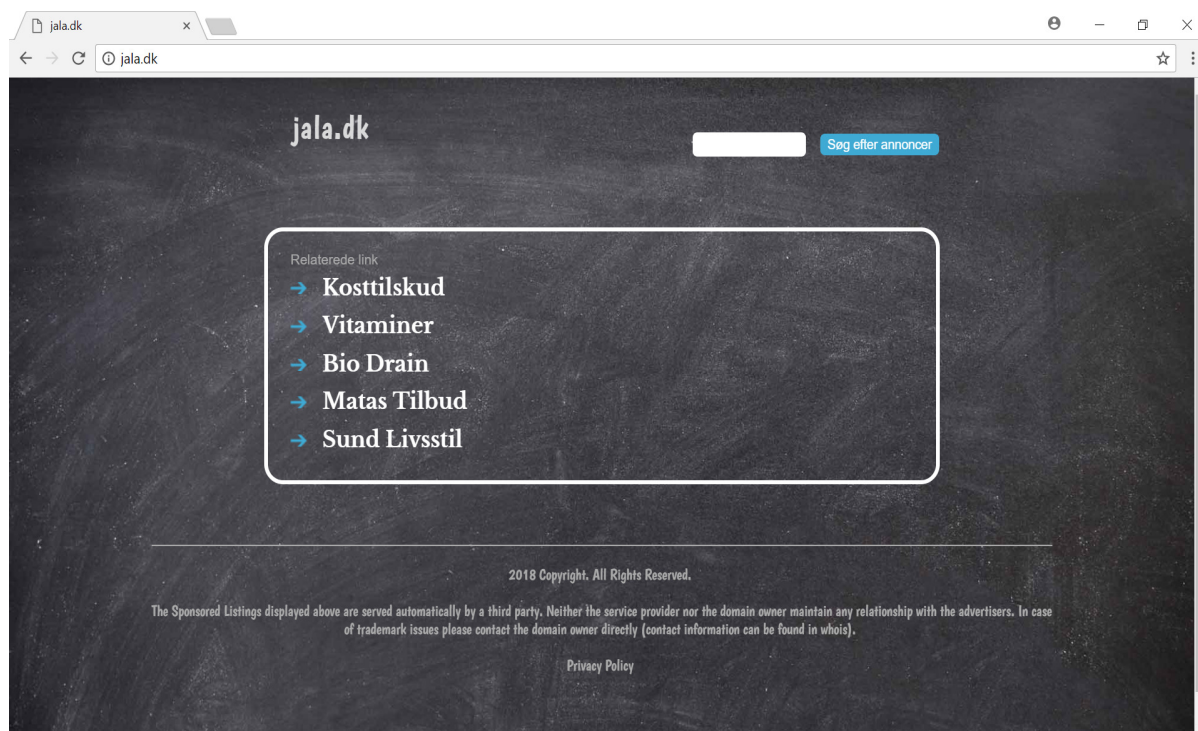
jala.dk ×

jala.dk

jala.dk

Søg efter annoncer

Relaterede link

➔ Kosttilskud
➔ Vitaminer
➔ Bio Drain
➔ Matas Tilbud
➔ Sund Livsstil

2018 Copyright. All Rights Reserved.

The Sponsored Listings displayed above are served automatically by a third party. Neither the service provider nor the domain owner maintain any relationship with the advertisers. In case of trademark issues please contact the domain owner directly (contact information can be found in whois).

Privacy Policy